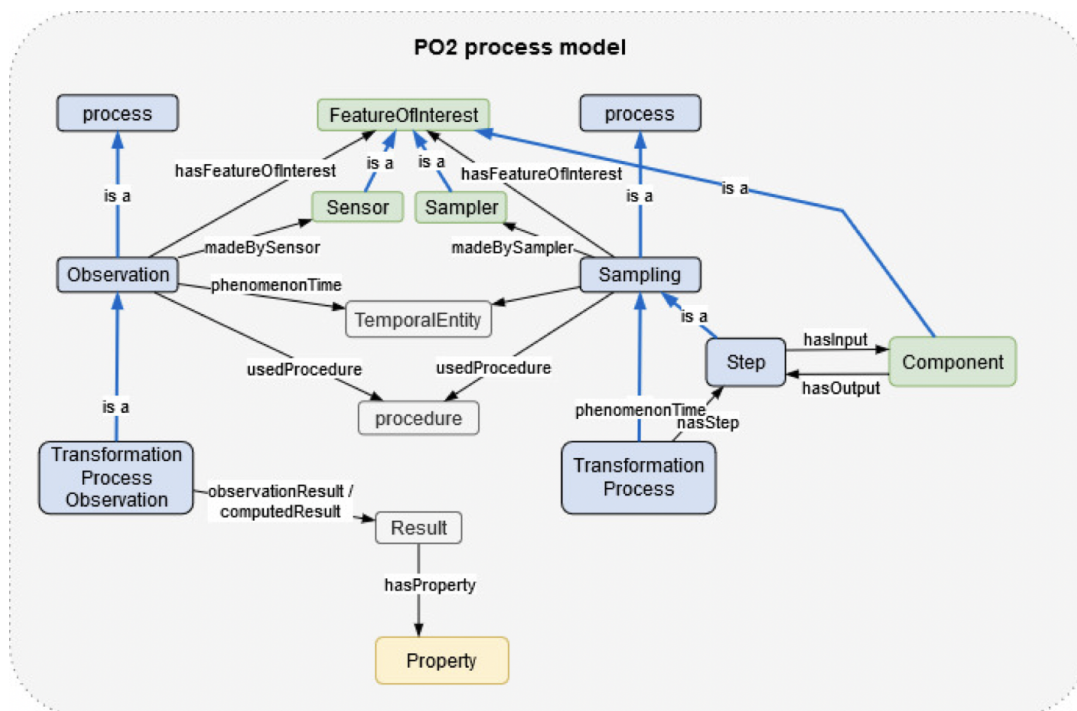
PO2 process model

process

FeatureOfInterest

process

hasFeatureOfInterest

is a

is a

hasFeatureOfInterest

is a

is a

is a

Sensor

Sampler

madeBySensor

madeBySampler

Observation

Sampling

phenomenonTime

TemporalEntity

is a

hasInput

usedProcedure

usedProcedure

Step

Component

hasOutput

is a

procedure

phenomenonTime

hasStep

Transformation Process Observation

Transformation Process

observationResult / computedResult

Result

hasProperty

Property